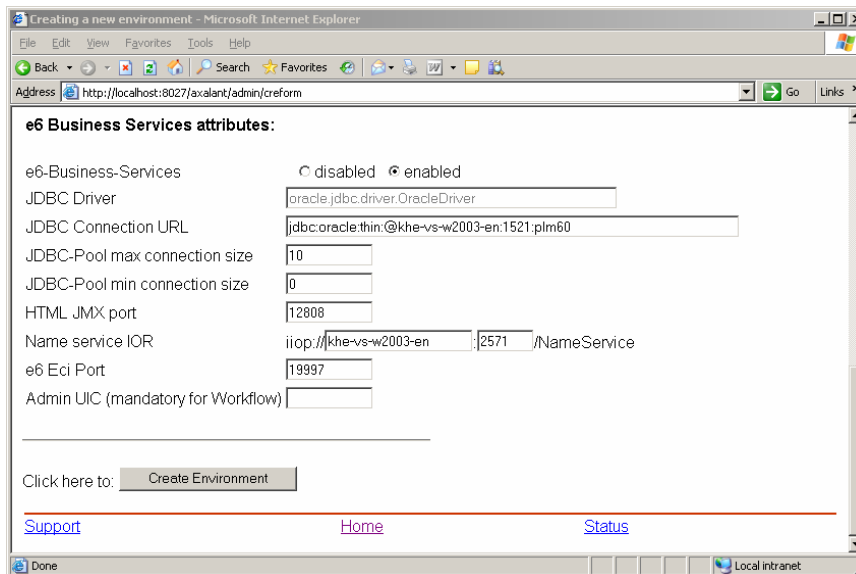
Creating a new environment - Microsoft Internet Explorer

File Edit View Favorites Tools Help

Back Search Favorites

Address http://localhost:8027/axalant/admin/creform Go Links

e6 Business Services attributes:

| | |
|---|---|
| e6-Business-Services | disabled enabled |
| JDBC Driver | oracle.jdbc.driver.OracleDriver |
| JDBC Connection URL | jdbc:oracle:thin:@khe-vs-w2003-en:1521:plm60 |
| JDBC-Pool max connection size | 10 |
| JDBC-Pool min connection size | 0 |
| HTML JMX port | 12808 |
| Name service IOR | iiop:// khe-vs-w2003-en : 2571 /NameService |
| e6 Eci Port | 19997 |
| Admin UIC (mandatory for Workflow) | |

Click here to: Create Environment

Support Home Status

Done Local intranet